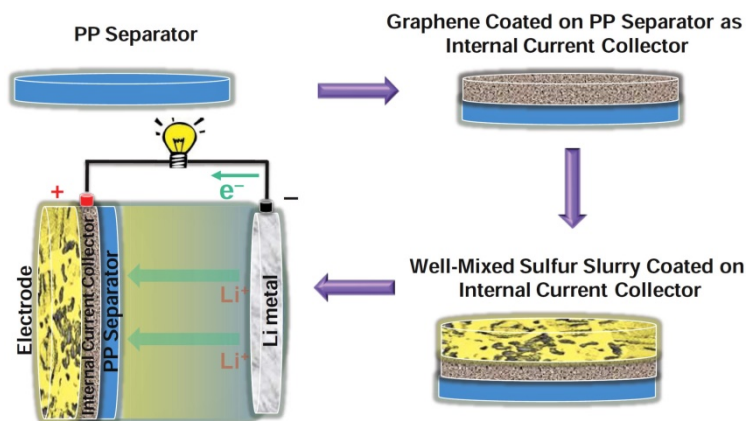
PP Separator

Graphene Coated on PP Separator as Internal Current Collector

Well-Mixed Sulfur Slurry Coated on Internal Current Collector

+

$e^-$

−

Electrode

Internal Current Collector

PP Separator

$Li^+$

$Li^+$

Li metal